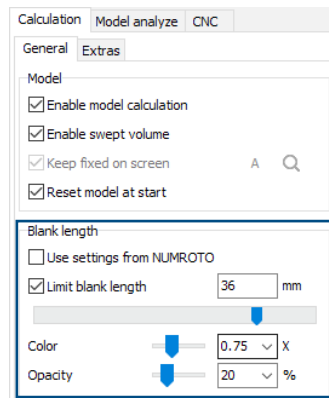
Calculation Model analyze CNC

General Extras

Model

Enable model calculation

Enable swept volume

Keep fixed on screen A

Reset model at start

Blank length

Use settings from NUMROTO

Limit blank length 36 mm

Color 0.75 X

Opacity 20 %